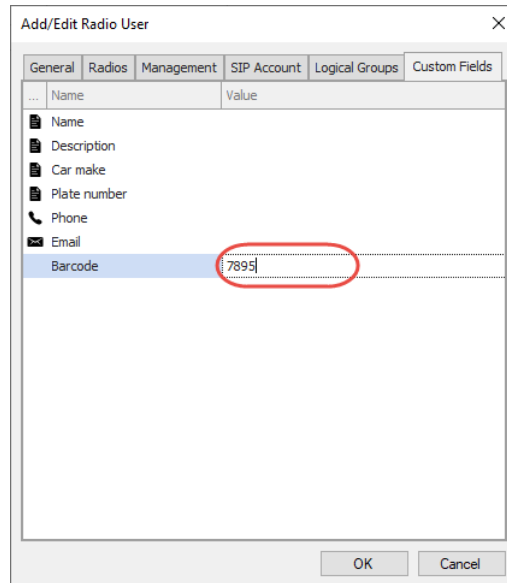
Add/Edit Radio User

General | Radios | Management | SIP Account | Logical Groups | Custom Fields

| ... | Name | Value |
|---|---|---|
| | Name | |
| | Description | |
| | Car make | |
| | Plate number | |
| | Phone | |
| | Email | |
| | Barcode | 7895 |

OK Cancel